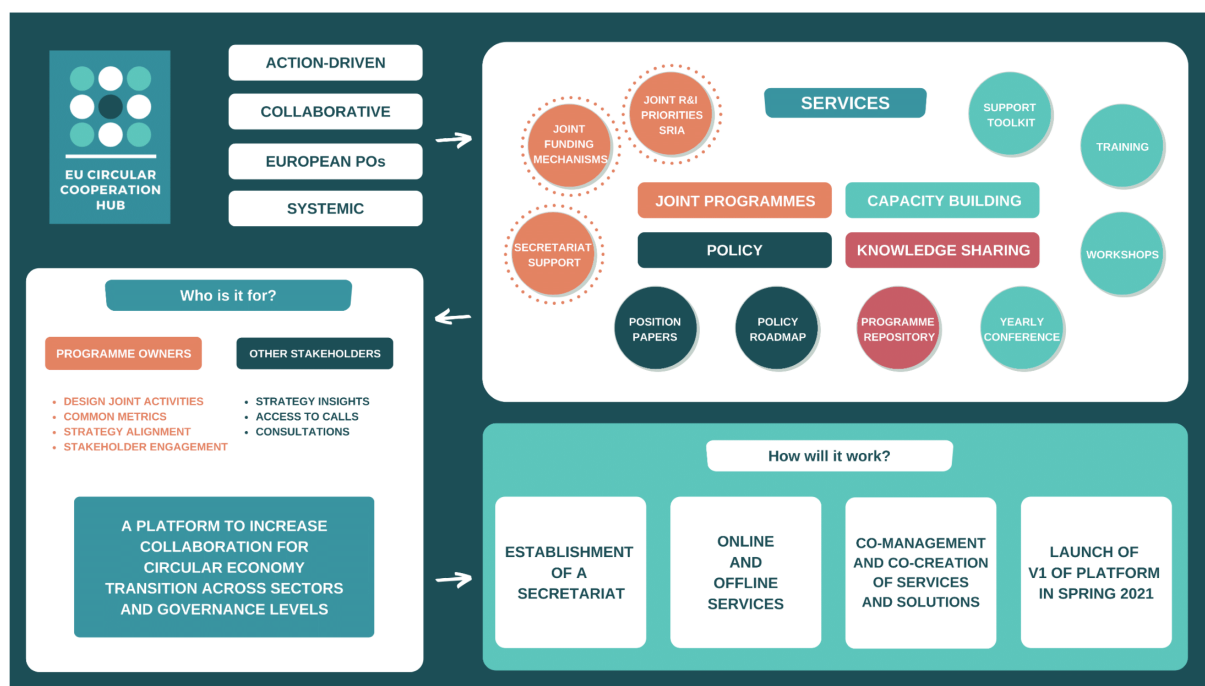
EU CIRCULAR COOPERATION HUB

ACTION-DRIVEN

COLLABORATIVE

EUROPEAN POs

SYSTEMIC

SERVICES

JOINT FUNDING MECHANISMS

JOINT R&I PRIORITIES SRIA

SECRETARIAT SUPPORT

SUPPORT TOOLKIT

TRAINING

WORKSHOPS

JOINT PROGRAMMES

CAPACITY BUILDING

POLICY

KNOWLEDGE SHARING

POSITION PAPERS

POLICY ROADMAP

PROGRAMME REPOSITORY

YEARLY CONFERENCE

Who is it for?

PROGRAMME OWNERS

- DESIGN JOINT ACTIVITIES
- COMMON METRICS
- STRATEGY ALIGNMENT
- STAKEHOLDER ENGAGEMENT

OTHER STAKEHOLDERS

- STRATEGY INSIGHTS
- ACCESS TO CALLS
- CONSULTATIONS

A PLATFORM TO INCREASE COLLABORATION FOR CIRCULAR ECONOMY TRANSITION ACROSS SECTORS AND GOVERNANCE LEVELS

How will it work?

ESTABLISHMENT OF A SECRETARIAT

ONLINE AND OFFLINE SERVICES

CO-MANAGEMENT AND CO-CREATION OF SERVICES AND SOLUTIONS

LAUNCH OF V1 OF PLATFORM IN SPRING 2021